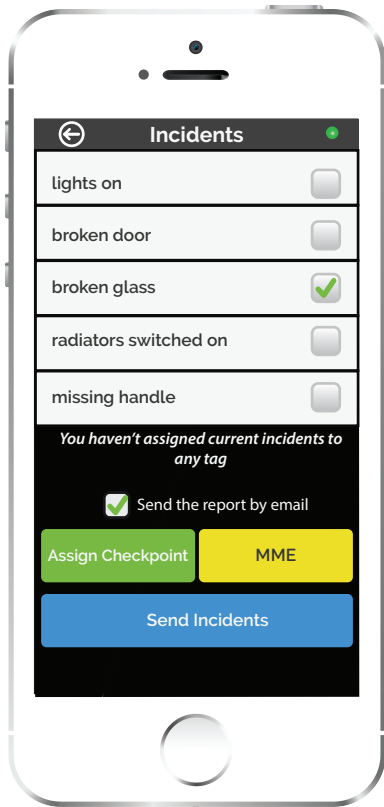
Incidents

lights on

broken door

broken glass

radiators switched on

missing handle

You haven't assigned current incidents to any tag

Send the report by email

Assign Checkpoint

MME

Send Incidents